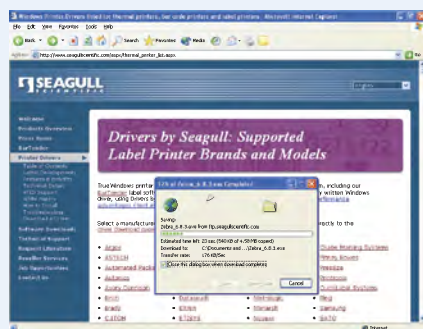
Windows Printer Drivers Used on thermal printers, bar code printers and label printers. Microsoft Internet Explorer

File Edit View Favorites Tools Help

Back Search Favorites Media

Address http://www.seagullscientific.com/aspx/thermal_printer_list.aspx Go

SEAGULL SCIENTIFIC

Welcome
Products Overview
Press Room
BarTender
Printer Drivers
Software Downloads
Technical Support
Support Options
Reseller Services
Job Opportunities
Contact Us

Drivers by Seagull: Supported Label Printer Brands and Models

True Windows printer drivers ... including our BarTender label software ... written Windows drivers, using Drivers by ...

Select a manufacturer ... to the

Argox
ASTROVA
Automated Packaging
Avery Dennison
Brady
Citizen
Datamax
Eltron
Intermec
Metrologic
Monarch
Novexx
Sato
Samsung

14% of Zebra_6.8.3.exe Completed

Saving:
Zebra_6.8.3.exe from ftp.seagullscientific.com

Estimated time left 23 sec (940 KB of 6.50 MB copied)
Download to: C:\Documents and...\Zebra_6.8.3.exe
Transfer rate: 176 KB/Sec

Close this dialog box when download completes

Open Open Folder Cancel

Internet